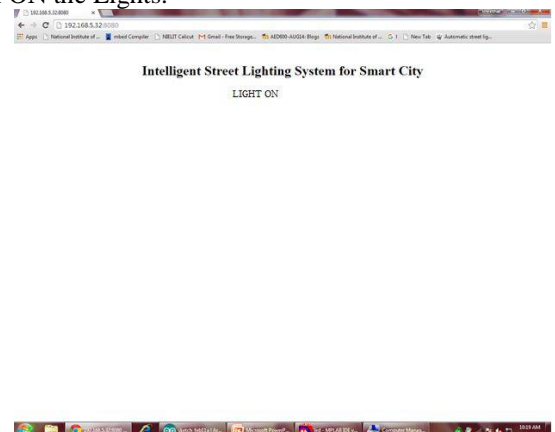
ON the Lights.

192.168.5.32:8080

192.168.5.32:8080

Apps National Institute of ... mbed Compiler NIELIT Calicut Gmail - Free Storage... AED600-AUG14: Blogs National Institute of ... G 1 New Tab Automatic street lig...

Intelligent Street Lighting System for Smart City

LIGHT ON

10:19 AM